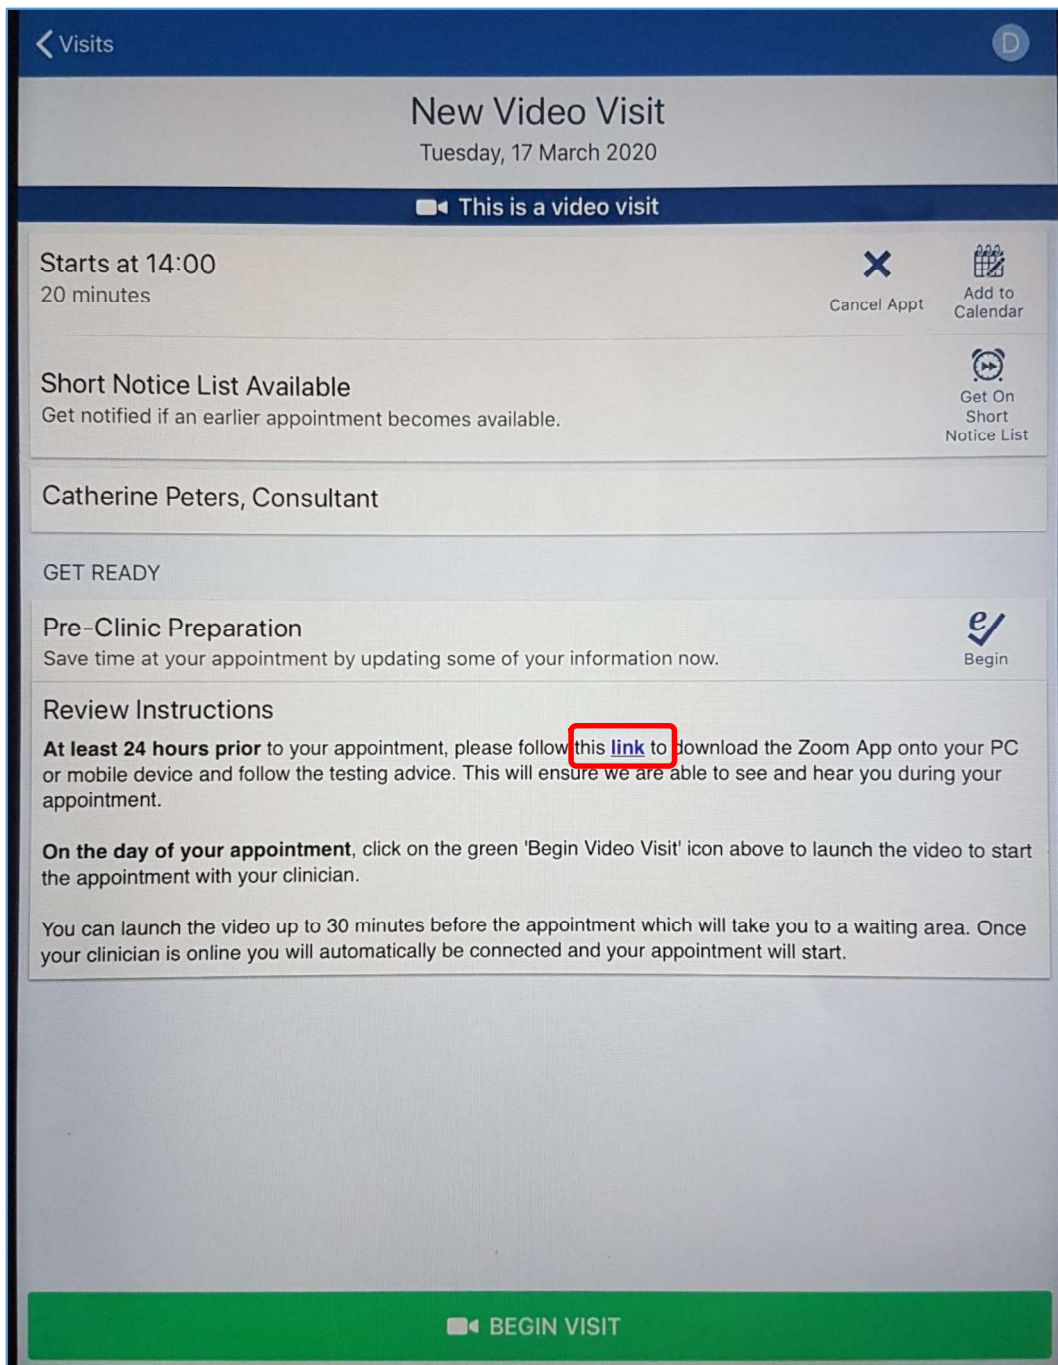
Visits

D

New Video Visit

Tuesday, 17 March 2020

This is a video visit

Starts at 14:00
20 minutes

Cancel Appt

Add to Calendar

Short Notice List Available
Get notified if an earlier appointment becomes available.

Get On Short Notice List

Catherine Peters, Consultant

GET READY

Pre-Clinic Preparation
Save time at your appointment by updating some of your information now.

Begin

Review Instructions

**At least 24 hours prior** to your appointment, please follow this link to download the Zoom App onto your PC or mobile device and follow the testing advice. This will ensure we are able to see and hear you during your appointment.

**On the day of your appointment**, click on the green 'Begin Video Visit' icon above to launch the video to start the appointment with your clinician.

You can launch the video up to 30 minutes before the appointment which will take you to a waiting area. Once your clinician is online you will automatically be connected and your appointment will start.

BEGIN VISIT